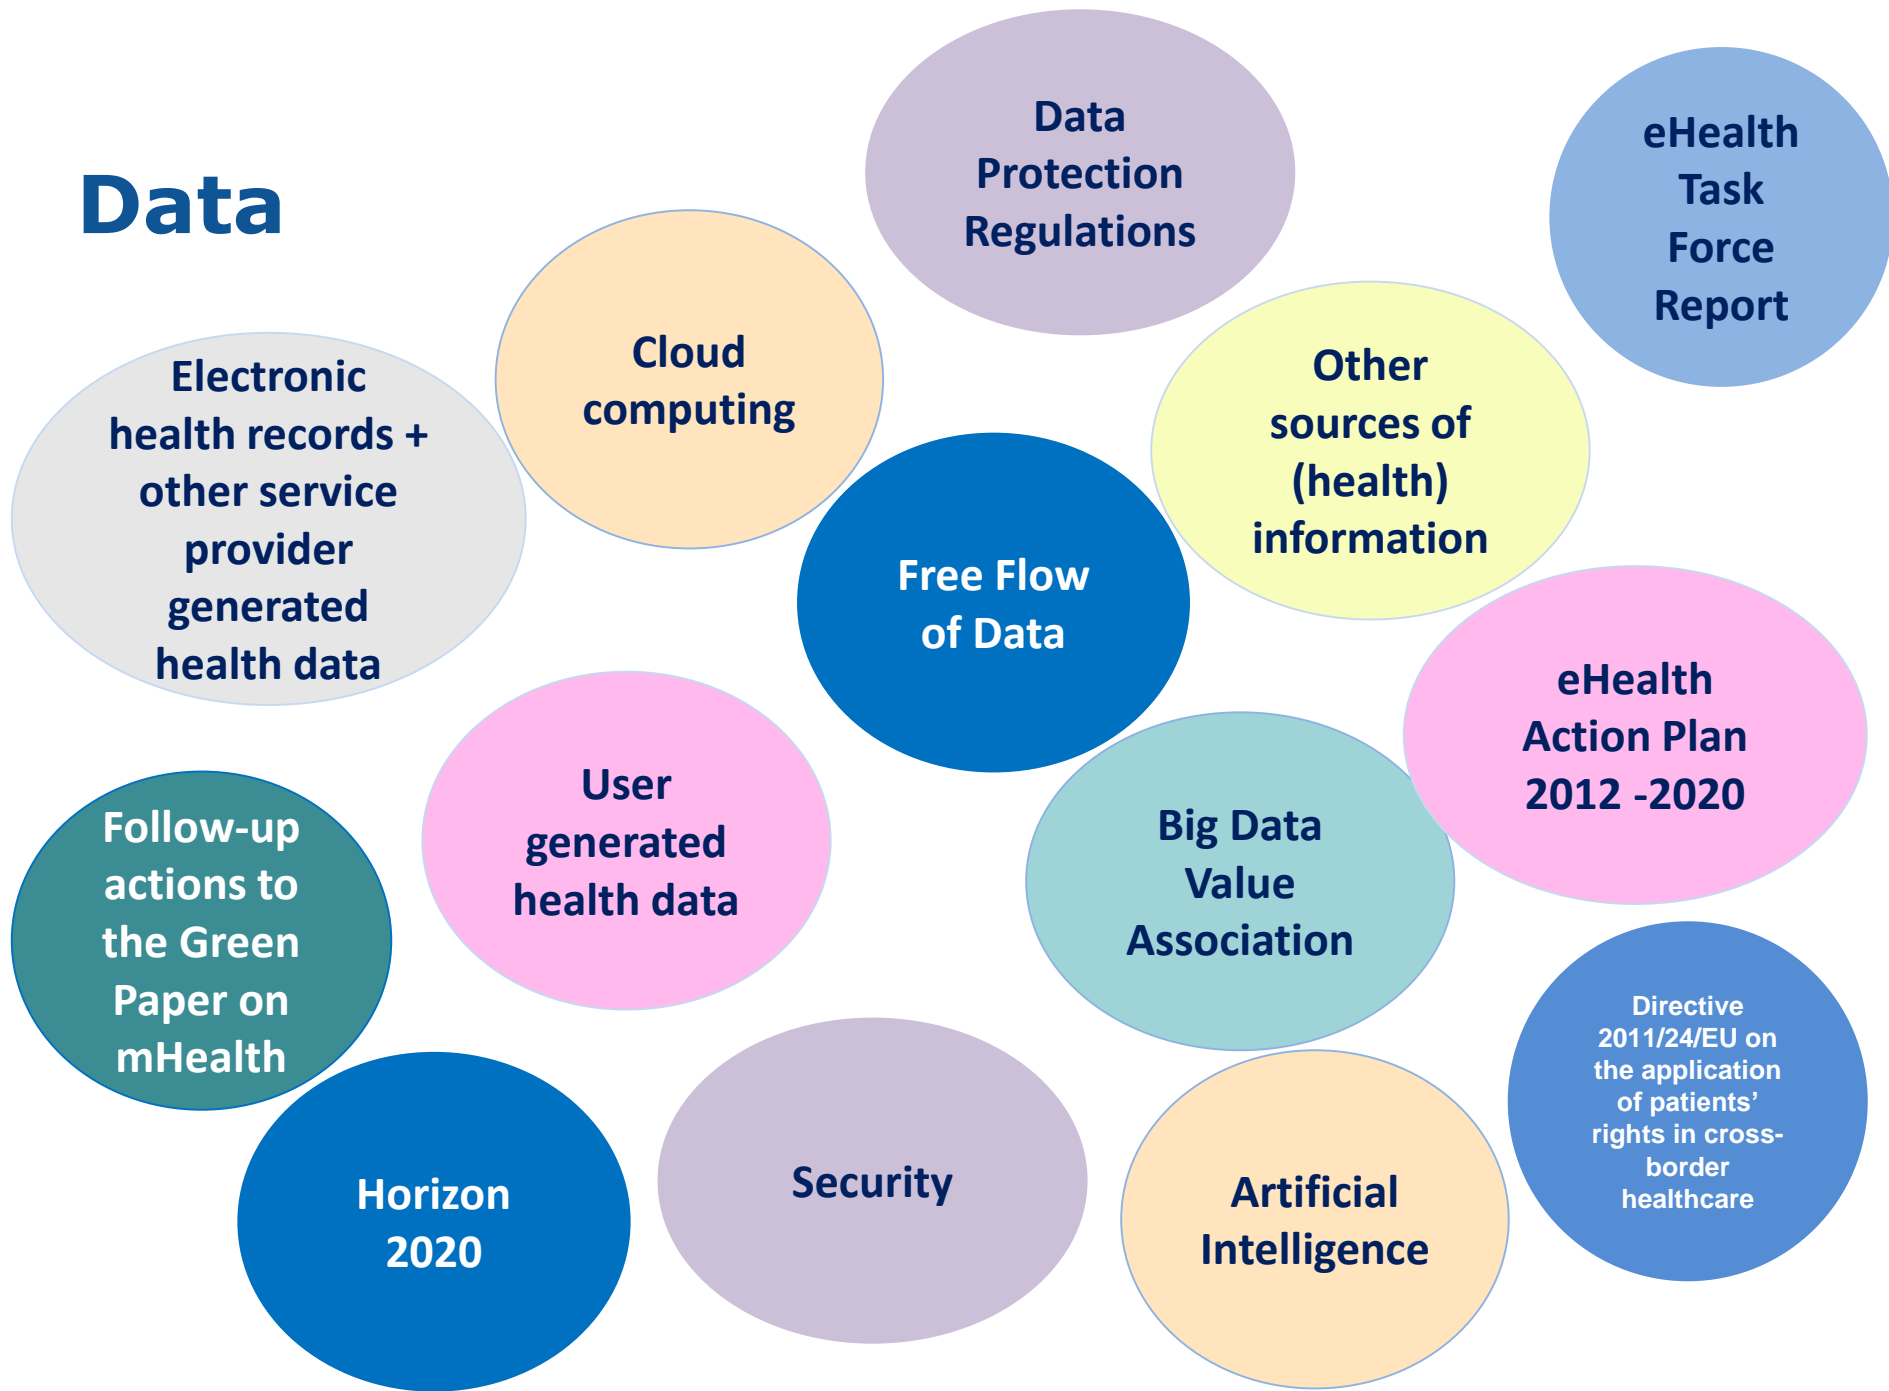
Data

Data Protection Regulations

eHealth Task Force Report

Cloud computing

Electronic health records + other service provider generated health data

Other sources of (health) information

Free Flow of Data

eHealth Action Plan 2012 -2020

User generated health data

Big Data Value Association

Follow-up actions to the Green Paper on mHealth

Directive 2011/24/EU on the application of patients' rights in cross-border healthcare

Horizon 2020

Security

Artificial Intelligence